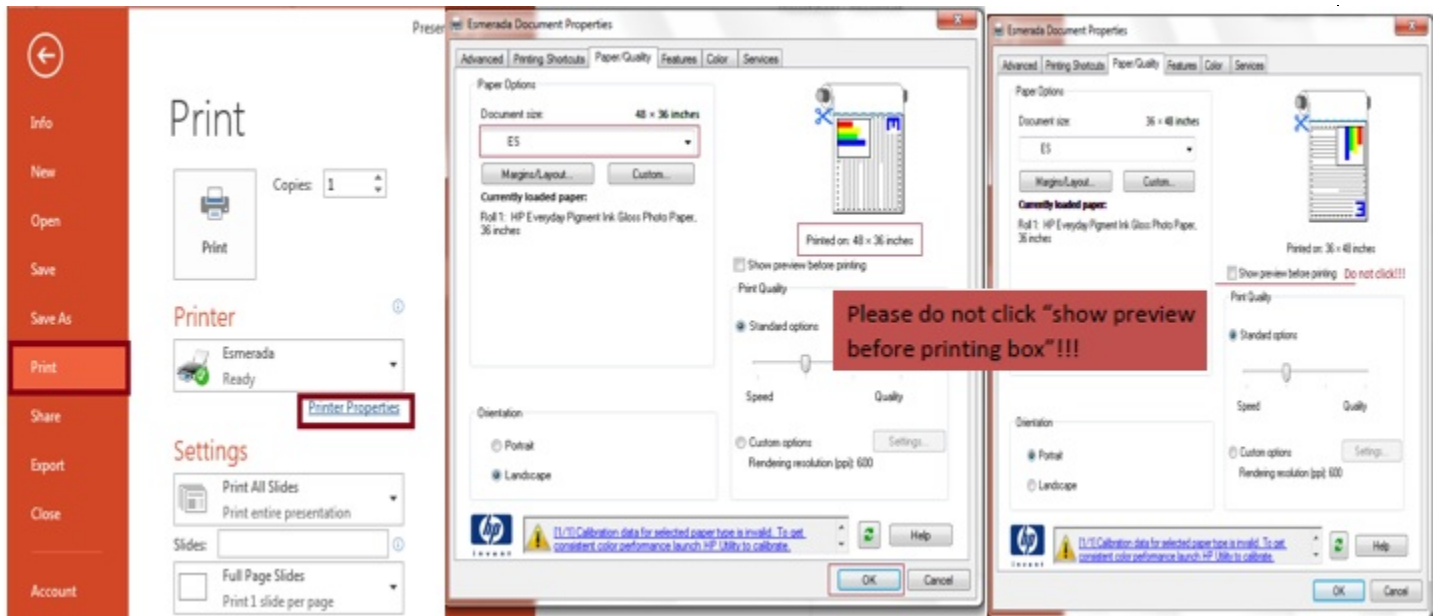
Info
New
Open
Save
Save As
Print
Share
Export
Close
Account

Print

Copies: 1

Print

Printer
Esmerada
Ready
Printer Properties

Settings
Print All Slides
Print entire presentation
Slides:
Full Page Slides
Print 1 slide per page

Preser

Esmerada Document Properties
Advanced | Printing Shortcuts | Paper/Quality | Features | Color | Services
Paper Options
Document size: 48 × 36 inches
ES
Margins/Layout... Custom...
Currently loaded paper:
Roll 1: HP Everyday Pigment Ink Gloss Photo Paper, 36 inches
Printed on: 48 × 36 inches
Show preview before printing
Print Quality
Standard options
Speed Quality
Custom options Settings...
Rendering resolution (ppi): 600
Orientation
Portrait
Landscape
[1/1] Calibration data for selected paper type is invalid. To get consistent color performance launch HP Utility to calibrate.
Help
OK Cancel

Please do not click "show preview before printing box"!!!

Esmerada Document Properties
Advanced | Printing Shortcuts | Paper/Quality | Features | Color | Services
Paper Options
Document size: 36 × 48 inches
ES
Margins/Layout... Custom...
Currently loaded paper:
Roll 1: HP Everyday Pigment Ink Gloss Photo Paper, 36 inches
Printed on: 36 × 48 inches
Show preview before printing Do not click!!!
Print Quality
Standard options
Speed Quality
Custom options Settings...
Rendering resolution (ppi): 600
Orientation
Portrait
Landscape
[1/1] Calibration data for selected paper type is invalid. To get consistent color performance launch HP Utility to calibrate.
Help
OK Cancel